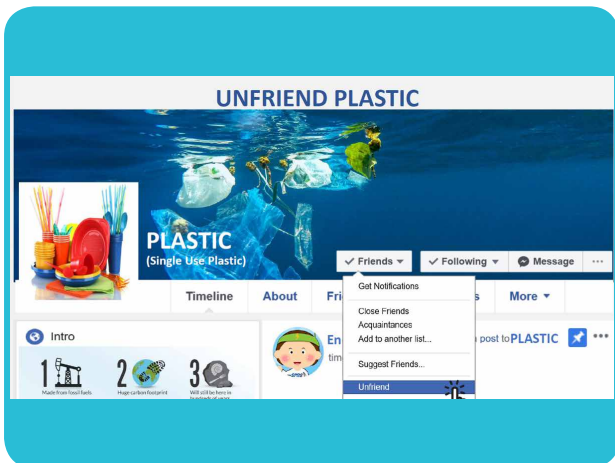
UNFRIEND PLASTIC

PLASTIC
(Single Use Plastic)

Friends ▾
Following ▾
Message
···

Timeline
About
Fri
s
More ▾

Get Notifications
Close Friends
Acquaintances
Add to another list...
Suggest Friends...
Unfriend

Intro
1 Made from fossil fuels
2 Huge carbon footprint
3 Will still be here in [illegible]

En
post to PLASTIC
tim
···